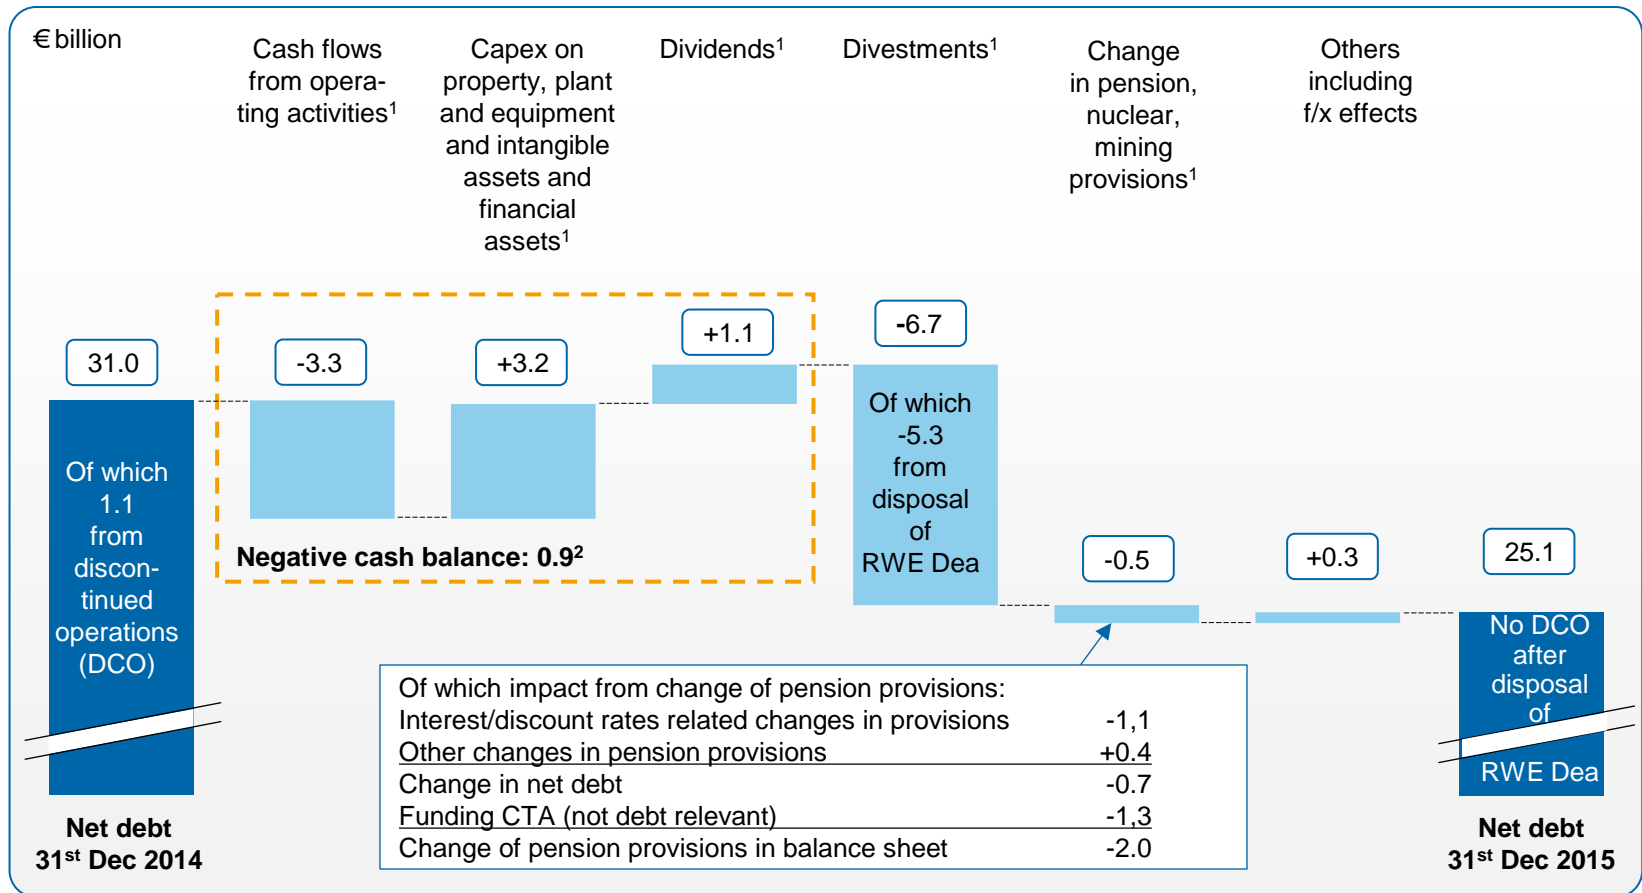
€ billion

Cash flows from operating activities$^1$

Capex on property, plant and equipment and intangible assets and financial assets$^1$

Dividends$^1$

Divestments$^1$

Change in pension, nuclear, mining provisions$^1$

Others including f/x effects

31.0

Of which 1.1 from discontinued operations (DCO)

-3.3

+3.2

+1.1

Negative cash balance: 0.9$^2$

-6.7

Of which -5.3 from disposal of RWE Dea

-0.5

+0.3

25.1

No DCO after disposal of RWE Dea

| Of which impact from change of pension provisions: | |
|---|---|
| Interest/discount rates related changes in provisions | -1,1 |
| Other changes in pension provisions | +0.4 |
| Change in net debt | -0.7 |
| Funding CTA (not debt relevant) | -1,3 |
| Change of pension provisions in balance sheet | -2.0 |

Net debt 31$^{st}$ Dec 2014

Net debt 31$^{st}$ Dec 2015